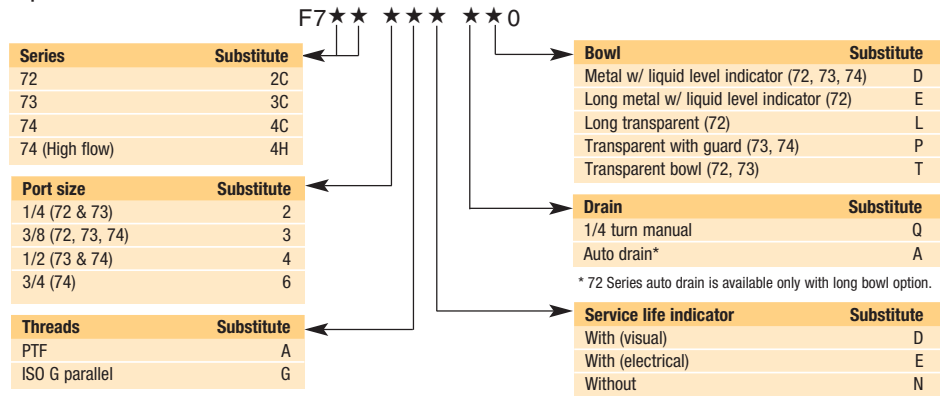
F7★★ ★★★ ★★0

| Series | Substitute |
|---|---|
| 72 | 2C |
| 73 | 3C |
| 74 | 4C |
| 74 (High flow) | 4H |

| Port size | Substitute |
|---|---|
| 1/4 (72 & 73) | 2 |
| 3/8 (72, 73, 74) | 3 |
| 1/2 (73 & 74) | 4 |
| 3/4 (74) | 6 |

| Threads | Substitute |
|---|---|
| PTF | A |
| ISO G parallel | G |

| Bowl | Substitute |
|---|---|
| Metal w/ liquid level indicator (72, 73, 74) | D |
| Long metal w/ liquid level indicator (72) | E |
| Long transparent (72) | L |
| Transparent with guard (73, 74) | P |
| Transparent bowl (72, 73) | T |

| Drain | Substitute |
|---|---|
| 1/4 turn manual | Q |
| Auto drain* | A |

* 72 Series auto drain is available only with long bowl option.

| Service life indicator | Substitute |
|---|---|
| With (visual) | D |
| With (electrical) | E |
| Without | N |